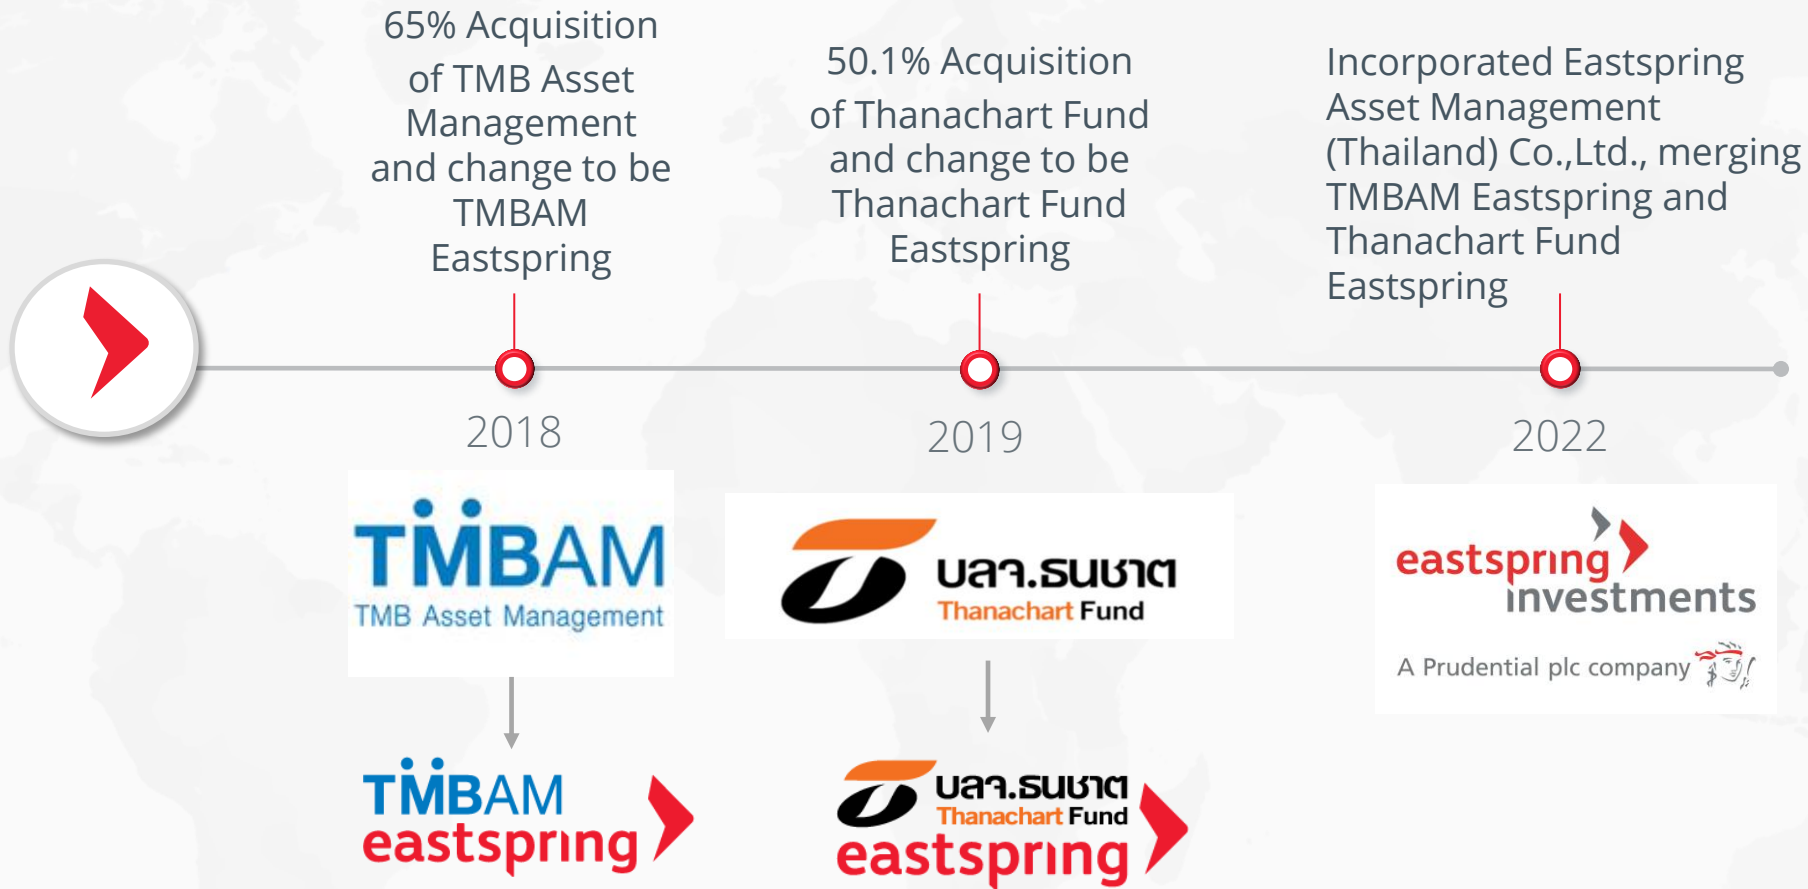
65% Acquisition of TMB Asset Management and change to be TMBAM Eastspring

50.1% Acquisition of Thanachart Fund and change to be Thanachart Fund Eastspring

Incorporated Eastspring Asset Management (Thailand) Co.,Ltd., merging TMBAM Eastspring and Thanachart Fund Eastspring

2018

2019

2022

TMBAM
TMB Asset Management

บลจ.ธนชาต
Thanachart Fund

eastspring investments
A Prudential plc company

TMBAM
eastspring

บลจ.ธนชาต
Thanachart Fund
eastspring